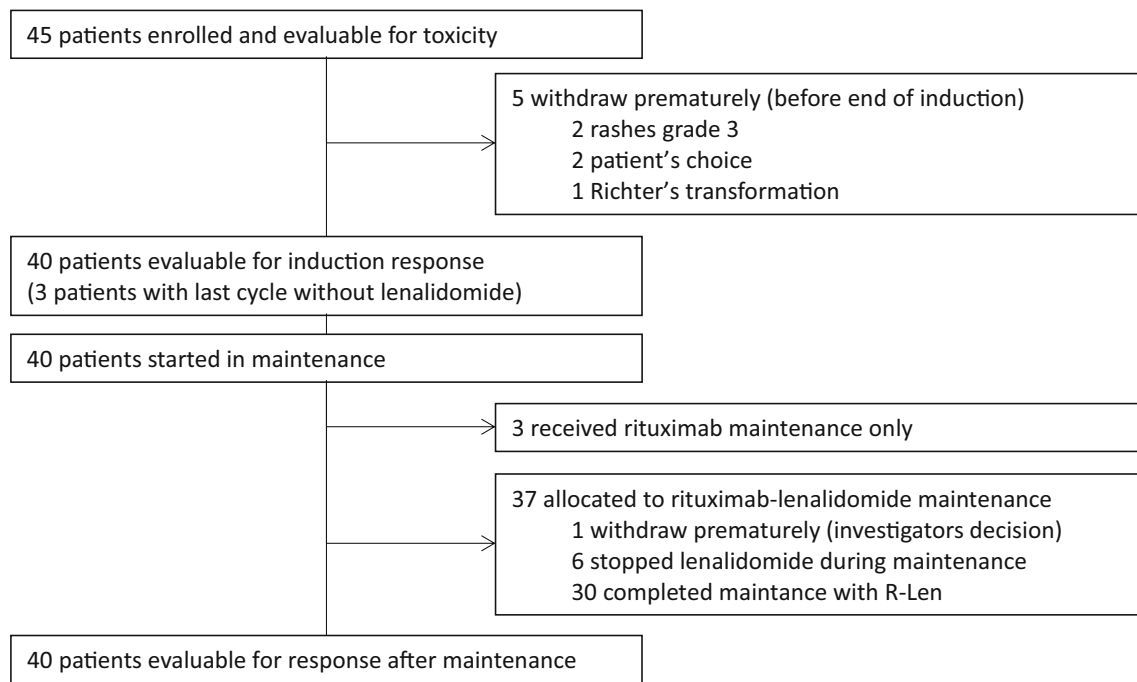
45 patients enrolled and evaluable for toxicity

5 withdraw prematurely (before end of induction)
2 rashes grade 3
2 patient’s choice
1 Richter’s transformation

40 patients evaluable for induction response
(3 patients with last cycle without lenalidomide)

40 patients started in maintenance

3 received rituximab maintenance only

37 allocated to rituximab-lenalidomide maintenance
1 withdraw prematurely (investigators decision)
6 stopped lenalidomide during maintenance
30 completed maintance with R-Len

40 patients evaluable for response after maintenance